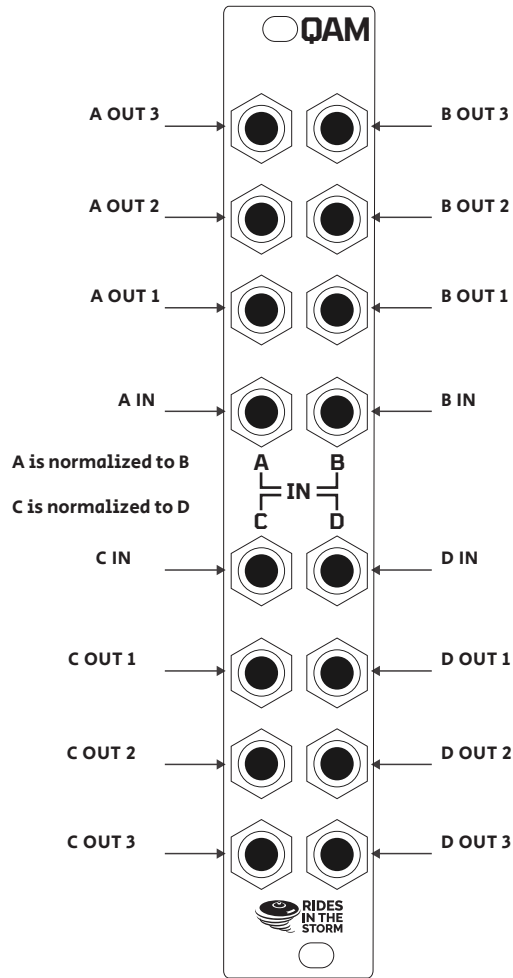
QAM

A OUT 3
B OUT 3

A OUT 2
B OUT 2

A OUT 1
B OUT 1

A IN
B IN

A is normalized to B

C is normalized to D

A B
IN
C D

C IN
D IN

C OUT 1
D OUT 1

C OUT 2
D OUT 2

C OUT 3
D OUT 3

RIDES IN THE STORM